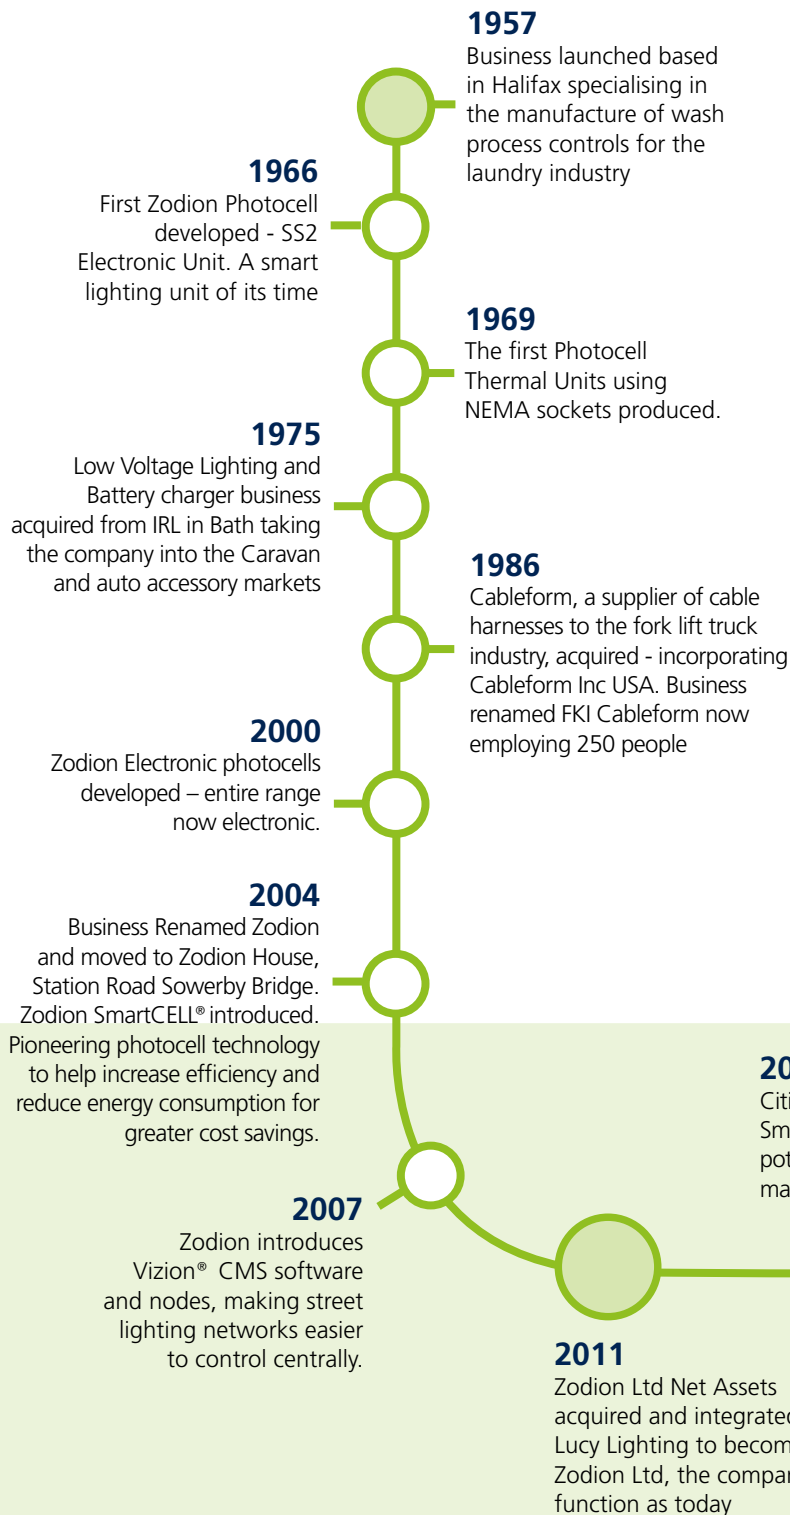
1957
Business launched based in Halifax specialising in the manufacture of wash process controls for the laundry industry

1966
First Zodion Photocell developed - SS2 Electronic Unit. A smart lighting unit of its time

1969
The first Photocell Thermal Units using NEMA sockets produced.

1975
Low Voltage Lighting and Battery charger business acquired from IRL in Bath taking the company into the Caravan and auto accessory markets

1986
Cableform, a supplier of cable harnesses to the fork lift truck industry, acquired - incorporating Cableform Inc USA. Business renamed FKI Cableform now employing 250 people

2000
Zodion Electronic photocells developed – entire range now electronic.

2004
Business Renamed Zodion and moved to Zodion House, Station Road Sowerby Bridge. Zodion SmartCELL® introduced. Pioneering photocell technology to help increase efficiency and reduce energy consumption for greater cost savings.

20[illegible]
Citi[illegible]
Sm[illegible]
pot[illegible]
ma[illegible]

2007
Zodion introduces Vizion® CMS software and nodes, making street lighting networks easier to control centrally.

2011
Zodion Ltd Net Assets acquired and integrated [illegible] Lucy Lighting to becom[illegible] Zodion Ltd, the compan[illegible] function as today